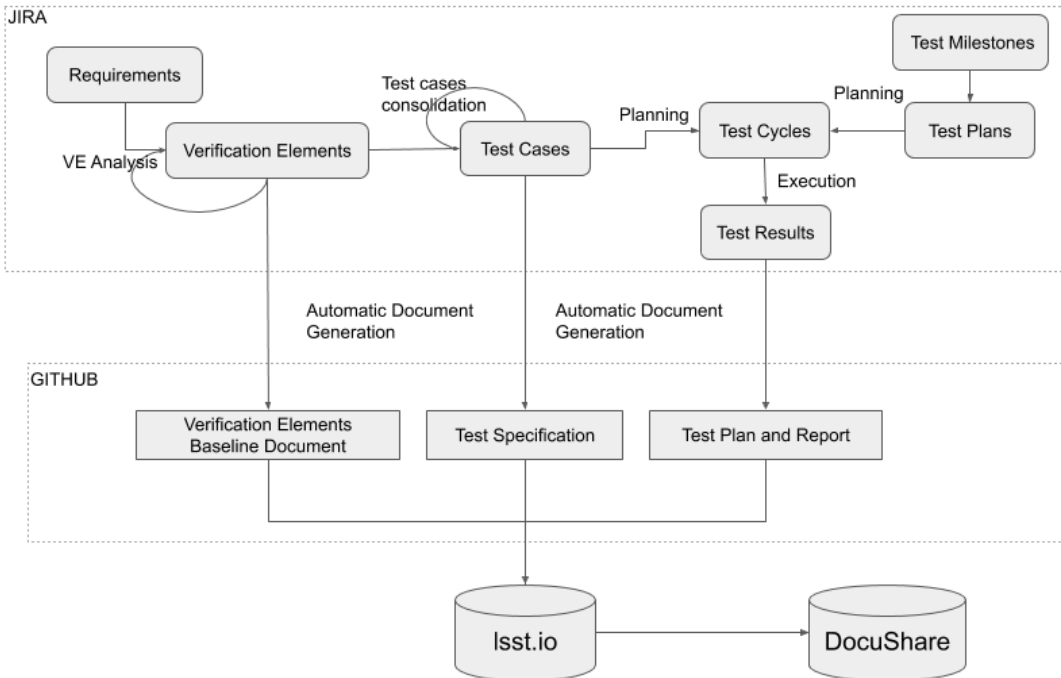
JIRA

Requirements

Test Milestones

Test cases consolidation

Planning

Planning

VE Analysis

Verification Elements

Test Cases

Test Cycles

Test Plans

Execution

Test Results

Automatic Document Generation

Automatic Document Generation

GITHUB

Verification Elements Baseline Document

Test Specification

Test Plan and Report

lsst.io

DocuShare